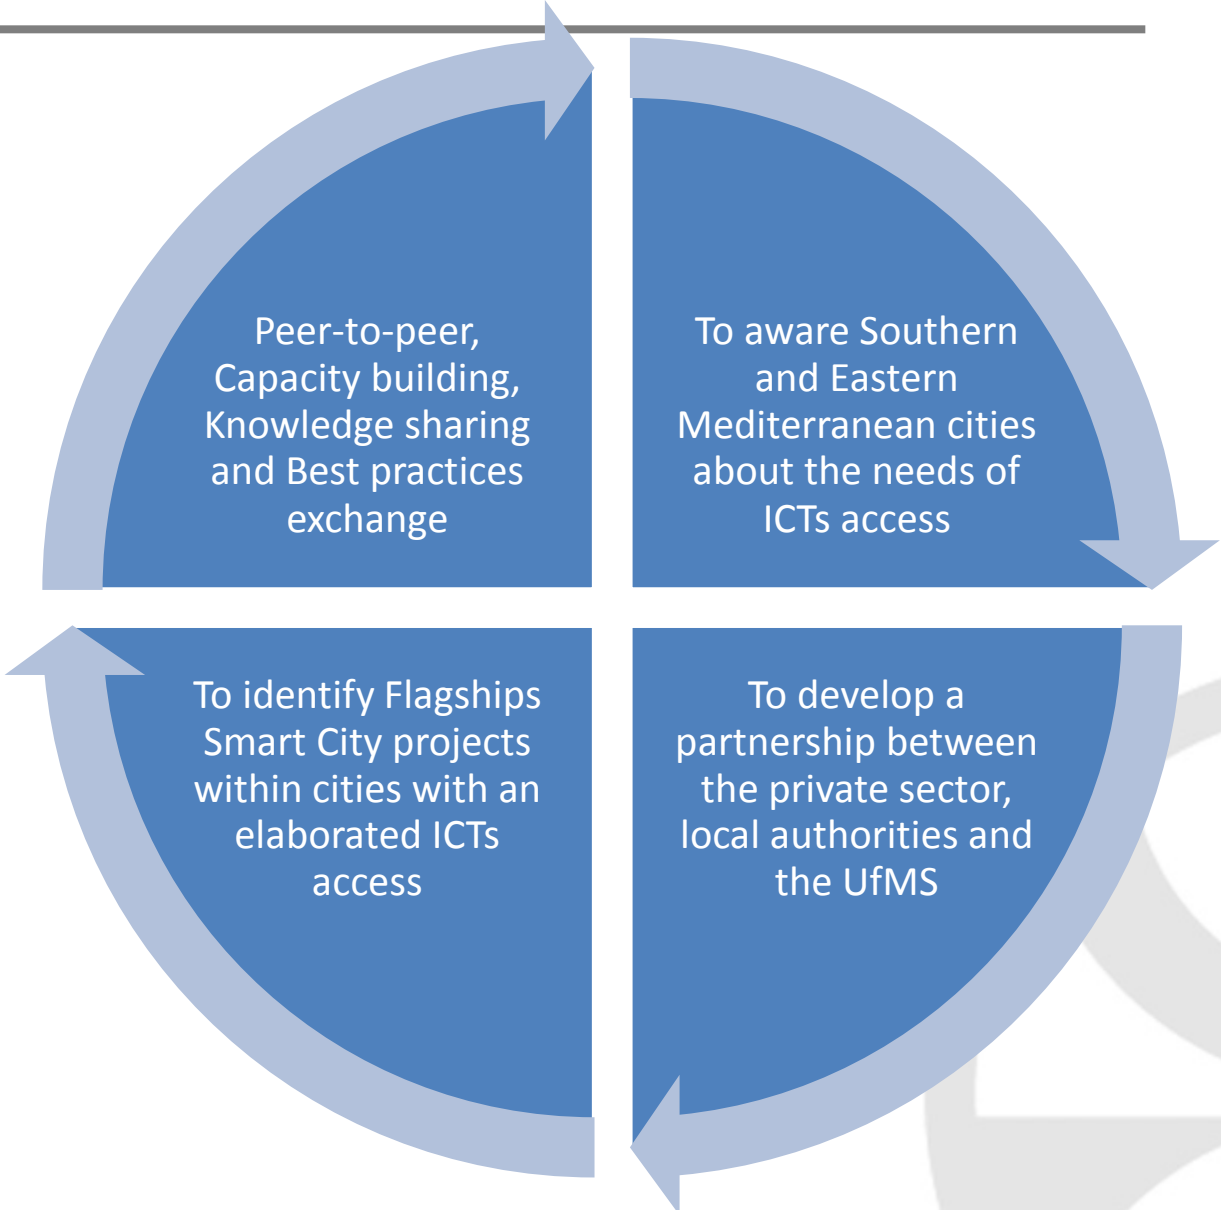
Peer-to-peer, Capacity building, Knowledge sharing and Best practices exchange

To aware Southern and Eastern Mediterranean cities about the needs of ICTs access

To develop a partnership between the private sector, local authorities and the UfMS

To identify Flagships Smart City projects within cities with an elaborated ICTs access